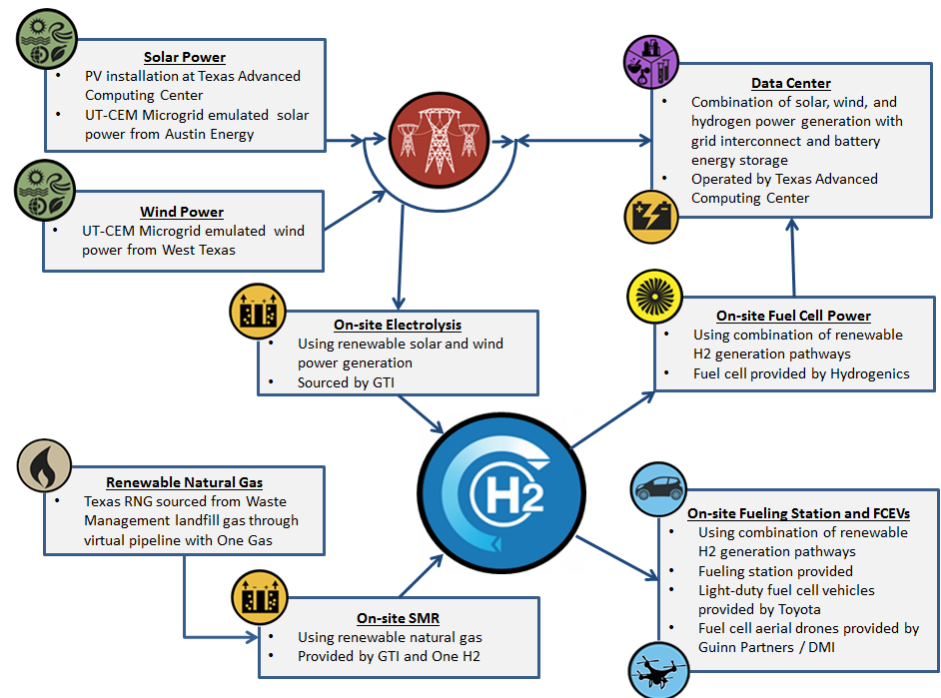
Solar Power
- PV installation at Texas Advanced Computing Center
- UT-CEM Microgrid emulated solar power from Austin Energy

Wind Power
- UT-CEM Microgrid emulated wind power from West Texas

On-site Electrolysis
- Using renewable solar and wind power generation
- Sourced by GTI

Renewable Natural Gas
- Texas RNG sourced from Waste Management landfill gas through virtual pipeline with One Gas

On-site SMR
- Using renewable natural gas
- Provided by GTI and One H2

H2

Data Center
- Combination of solar, wind, and hydrogen power generation with grid interconnect and battery energy storage
- Operated by Texas Advanced Computing Center

On-site Fuel Cell Power
- Using combination of renewable H2 generation pathways
- Fuel cell provided by Hydrogenics

On-site Fueling Station and FCEVs
- Using combination of renewable H2 generation pathways
- Fueling station provided
- Light-duty fuel cell vehicles provided by Toyota
- Fuel cell aerial drones provided by Guinn Partners / DMI